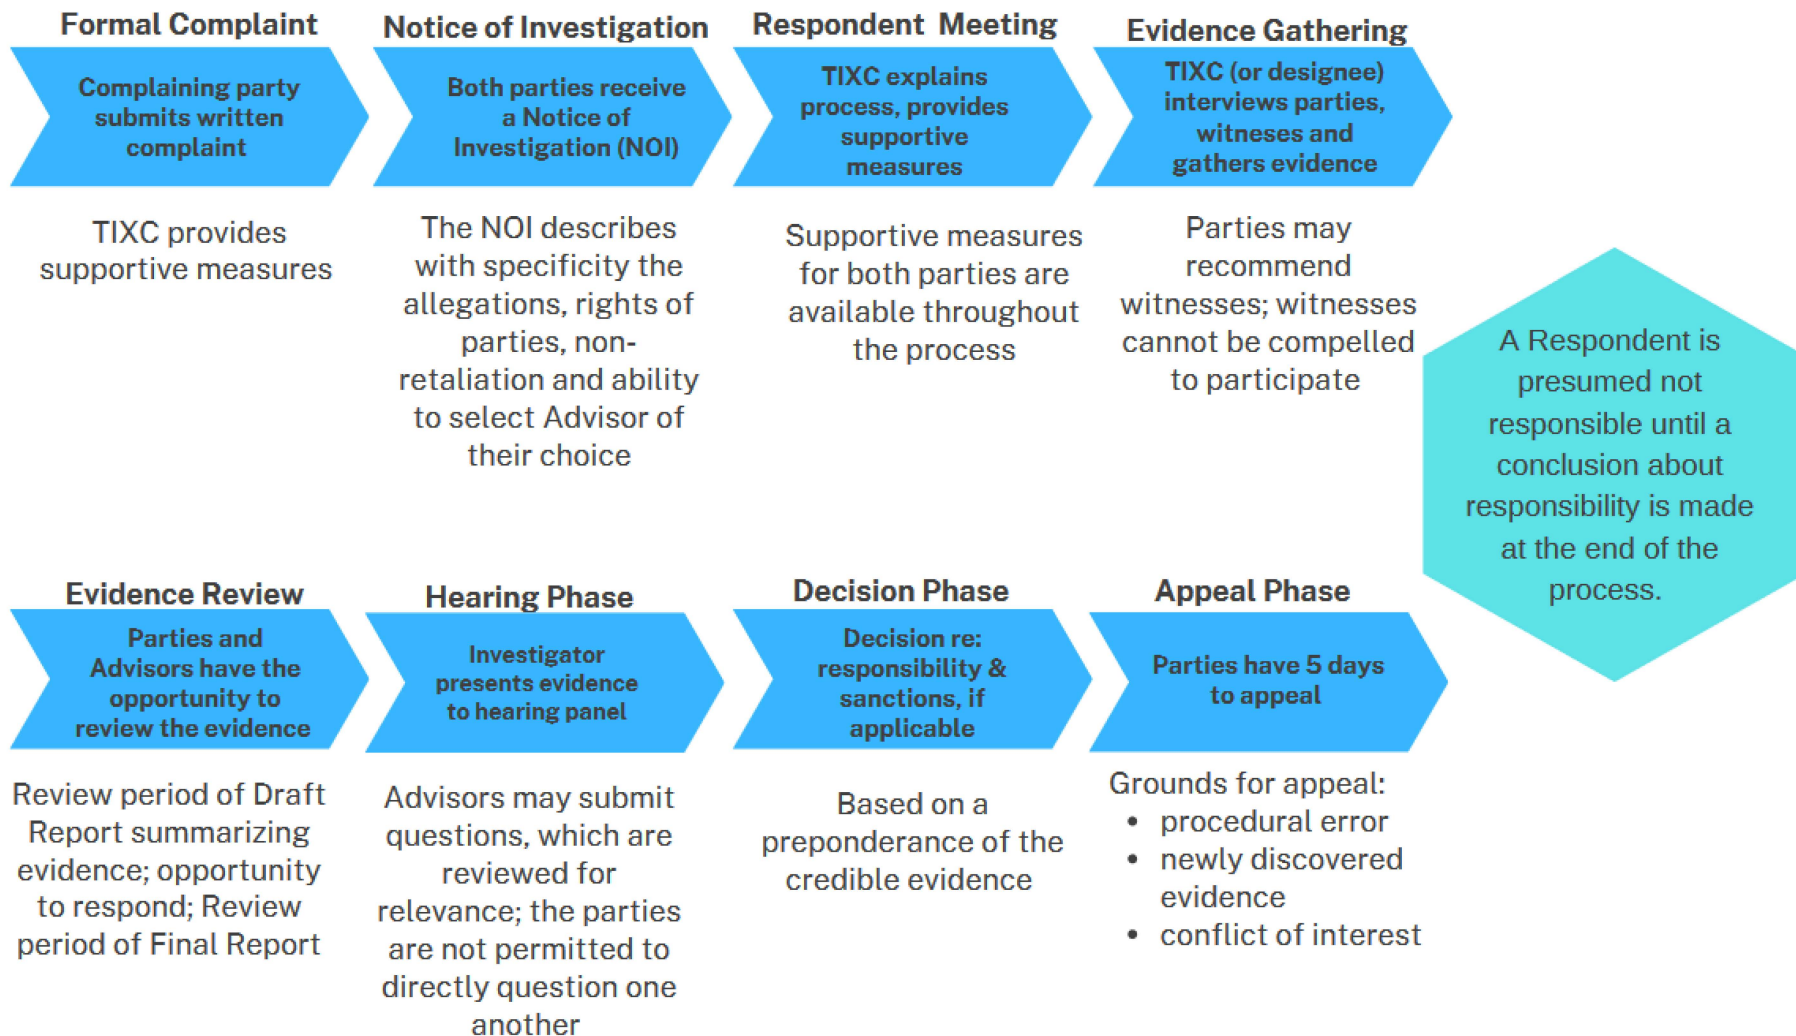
Formal Complaint

Complaining party submits written complaint

TIXC provides supportive measures

Notice of Investigation

Both parties receive a Notice of Investigation (NOI)

The NOI describes with specificity the allegations, rights of parties, non-retaliation and ability to select Advisor of their choice

Respondent Meeting

TIXC explains process, provides supportive measures

Supportive measures for both parties are available throughout the process

Evidence Gathering

TIXC (or designee) interviews parties, witnesses and gathers evidence

Parties may recommend witnesses; witnesses cannot be compelled to participate

A Respondent is presumed not responsible until a conclusion about responsibility is made at the end of the process.

Evidence Review

Parties and Advisors have the opportunity to review the evidence

Review period of Draft Report summarizing evidence; opportunity to respond; Review period of Final Report

Hearing Phase

Investigator presents evidence to hearing panel

Advisors may submit questions, which are reviewed for relevance; the parties are not permitted to directly question one another

Decision Phase

Decision re: responsibility & sanctions, if applicable

Based on a preponderance of the credible evidence

Appeal Phase

Parties have 5 days to appeal

Grounds for appeal:
• procedural error
• newly discovered evidence
• conflict of interest